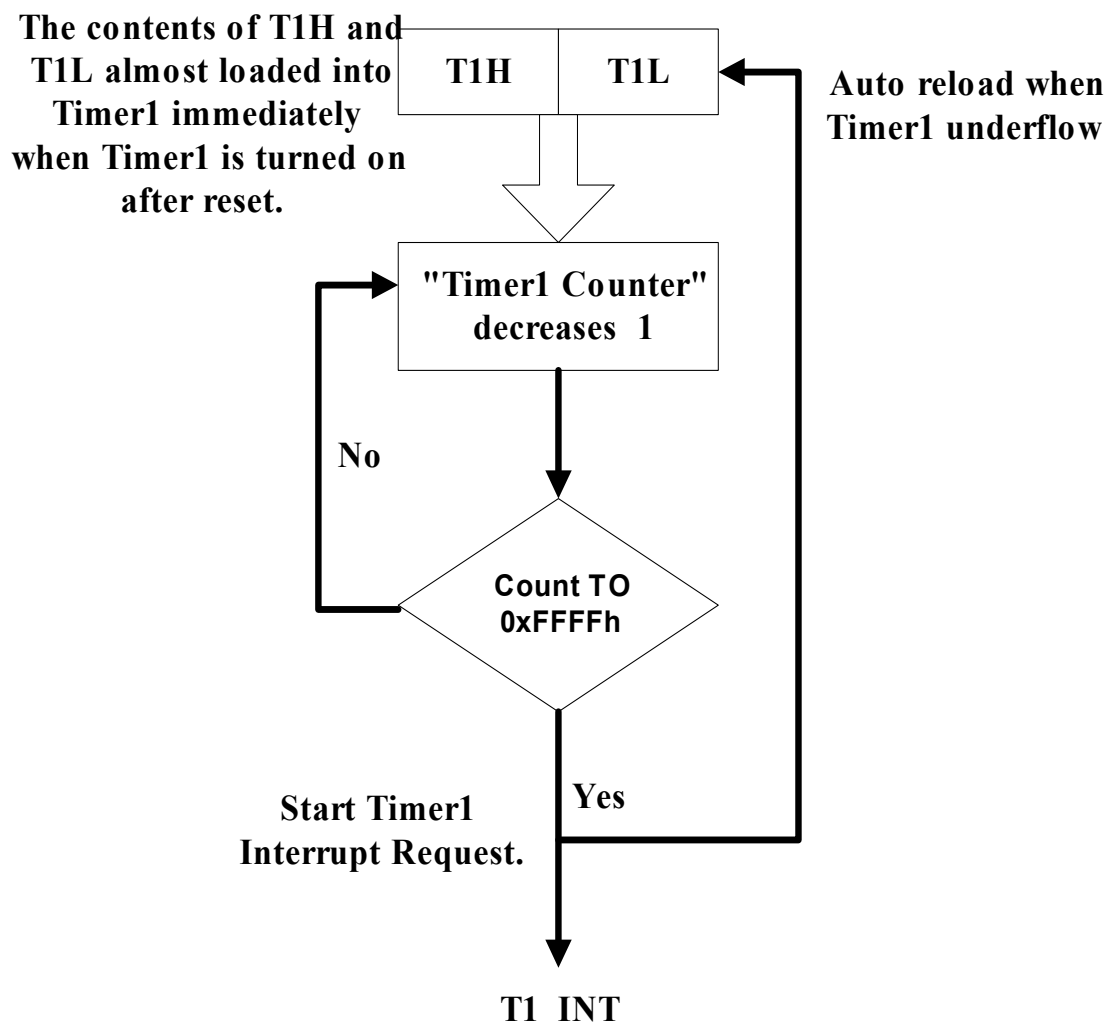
The contents of T1H and T1L almost loaded into Timer1 immediately when Timer1 is turned on after reset.

T1H

T1L

Auto reload when Timer1 underflow

"Timer1 Counter" decreases 1

No

Count TO 0xFFFFh

Yes

Start Timer1 Interrupt Request.

T1 INT